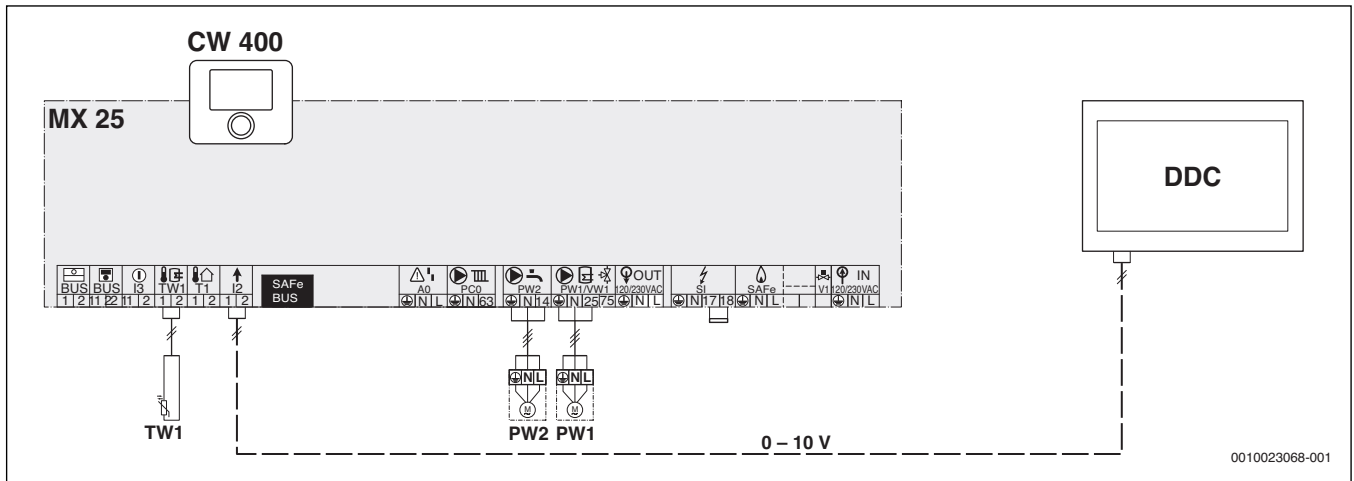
CW 400

MX 25

DDC

BUS BUS I3 TW1 T1 I2
1 2 11 22 1 2 1 2 1 2 1 2

SAFe BUS

A0
N L

PC0
N 63

PW2
N 14

PW1/VW1
N 25 75

OUT
120/230VAC
N L

SI
N 17 18

SAFe
N L

V1

IN
120/230VAC
N L

N L
M

N L
M

TW1

PW2 PW1

0 – 10 V

0010023068-001